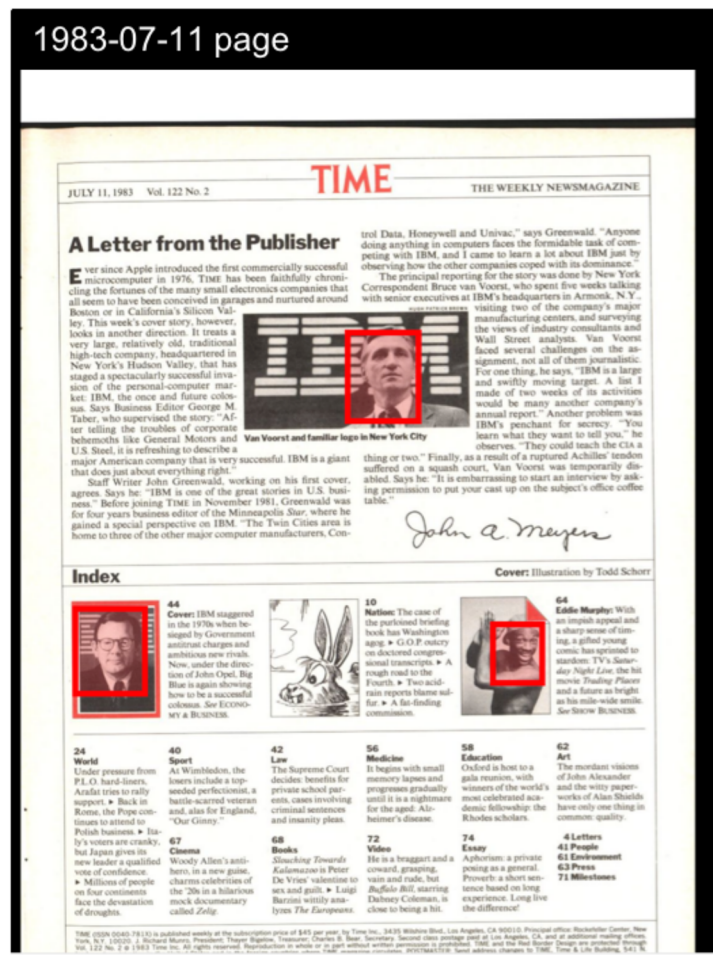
1983-07-11 page

JULY 11, 1983 Vol. 122 No. 2

TIME

THE WEEKLY NEWSMAGAZINE

A Letter from the Publisher

Ever since Apple introduced the first commercially successful microcomputer in 1976, TIME has been faithfully chronicling the fortunes of the many small electronics companies that all seem to have been conceived in garages and nurtured around Boston or in California's Silicon Valley. This week's cover story, however, looks in another direction. It treats a very large, relatively old, traditional high-tech company, headquartered in New York's Hudson Valley, that has staged a spectacularly successful invasion of the personal-computer market: IBM, the once and future colossus. Says Business Editor George M. Taber, who supervised the story: "After telling the troubles of corporate behemoths like General Motors and U.S. Steel, it is refreshing to describe a major American company that is very successful. IBM is a giant that does just about everything right."

Staff Writer John Greenwald, working on his first cover, agrees. Says he: "IBM is one of the great stories in U.S. business." Before joining TIME in November 1981, Greenwald was for four years business editor of the Minneapolis Star, where he gained a special perspective on IBM. "The Twin Cities area is home to three of the other major computer manufacturers, Control Data, Honeywell and Univac," says Greenwald. "Anyone doing anything in computers faces the formidable task of competing with IBM, and I came to learn a lot about IBM just by observing how the other companies coped with its dominance."

The principal reporting for the story was done by New York Correspondent Bruce van Voorst, who spent five weeks talking with senior executives at IBM's headquarters in Armonk, N.Y., visiting two of the company's major manufacturing centers, and surveying the views of industry consultants and Wall Street analysts. Van Voorst faced several challenges on the assignment, not all of them journalistic. For one thing, he says, "IBM is a large and swiftly moving target. A list I made of two weeks of its activities would be many another company's annual report." Another problem was IBM's penchant for secrecy. "You learn what they want to tell you," he observes. "They could teach the CIA a thing or two." Finally, as a result of a ruptured Achilles' tendon suffered on a squash court, Van Voorst was temporarily disabled. Says he: "It is embarrassing to start an interview by asking permission to put your cast up on the subject's office coffee table."

HUGH PATRICK BROWN

IBM

Van Voorst and familiar logo in New York City

John A. Meyers

Index

Cover: Illustration by Todd Schorr

44
Cover: IBM staggered in the 1970s when besieged by Government antitrust charges and ambitious new rivals. Now, under the direction of John Opel, Big Blue is again showing how to be a successful colossus. See ECONOMY & BUSINESS.

10
Nation: The case of the purloined briefing book has Washington agog. ► G.O.P. outcry on doctored congressional transcripts. ► A rough road to the Fourth. ► Two acid-rain reports blame sulfur. ► A fat-finding commission.

64
Eddie Murphy: With an impish appeal and a sharp sense of timing, a gifted young comic has sprinted to stardom: TV's Saturday Night Live, the hit movie Trading Places and a future as bright as his mile-wide smile. See SHOW BUSINESS.

24
World
Under pressure from P.L.O. hard-liners, Arafat tries to rally support. ► Back in Rome, the Pope continues to attend to Polish business. ► Italy's voters are cranky, but Japan gives its new leader a qualified vote of confidence. ► Millions of people on four continents face the devastation of droughts.

40
Sport
At Wimbledon, the losers include a top-seeded perfectionist, a battle-scarred veteran and, alas for England, "Our Ginny."

67
Cinema
Woody Allen's antihero, in a new guise, charms celebrities of the '20s in a hilarious mock documentary called Zelig.

42
Law
The Supreme Court decides: benefits for private school parents, cases involving criminal sentences and insanity pleas.

68
Books
Slouching Towards Kalamazoo is Peter De Vries' valentine to sex and guilt. ► Luigi Barzini wittily analyzes The Europeans.

56
Medicine
It begins with small memory lapses and progresses gradually until it is a nightmare for the aged: Alzheimer's disease.

72
Video
He is a braggart and a coward, grasping, vain and rude, but Buffalo Bill, starring Dabney Coleman, is close to being a hit.

58
Education
Oxford is host to a gala reunion, with winners of the world's most celebrated academic fellowship: the Rhodes scholars.

74
Essay
Aphorism: a private posing as a general. Proverb: a short sentence based on long experience. Long live the difference!

62
Art
The mordant visions of John Alexander and the witty paperworks of Alan Shields have only one thing in common: quality.

4 Letters
41 People
61 Environment
63 Press
71 Milestones

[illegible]